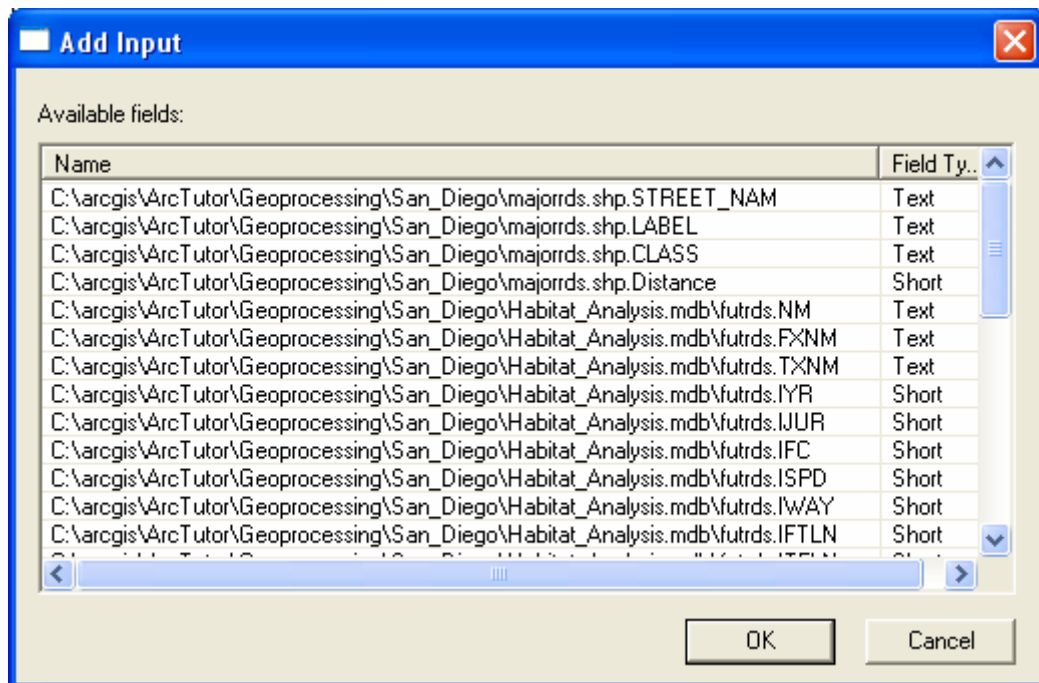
Add Input

Available fields:

| Name | Field Ty... |
|---|---|
| C:\arcgis\ArcTutor\Geoprocessing\San_Diego\majorrds.shp.STREET_NAM | Text |
| C:\arcgis\ArcTutor\Geoprocessing\San_Diego\majorrds.shp.LABEL | Text |
| C:\arcgis\ArcTutor\Geoprocessing\San_Diego\majorrds.shp.CLASS | Text |
| C:\arcgis\ArcTutor\Geoprocessing\San_Diego\majorrds.shp.Distance | Short |
| C:\arcgis\ArcTutor\Geoprocessing\San_Diego\Habitat_Analysis.mdb\futrds.NM | Text |
| C:\arcgis\ArcTutor\Geoprocessing\San_Diego\Habitat_Analysis.mdb\futrds.FXNM | Text |
| C:\arcgis\ArcTutor\Geoprocessing\San_Diego\Habitat_Analysis.mdb\futrds.TXNM | Text |
| C:\arcgis\ArcTutor\Geoprocessing\San_Diego\Habitat_Analysis.mdb\futrds.IYR | Short |
| C:\arcgis\ArcTutor\Geoprocessing\San_Diego\Habitat_Analysis.mdb\futrds.IJUR | Short |
| C:\arcgis\ArcTutor\Geoprocessing\San_Diego\Habitat_Analysis.mdb\futrds.IFC | Short |
| C:\arcgis\ArcTutor\Geoprocessing\San_Diego\Habitat_Analysis.mdb\futrds.ISPD | Short |
| C:\arcgis\ArcTutor\Geoprocessing\San_Diego\Habitat_Analysis.mdb\futrds.IWAY | Short |
| C:\arcgis\ArcTutor\Geoprocessing\San_Diego\Habitat_Analysis.mdb\futrds.IFTLN | Short |
| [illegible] | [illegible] |

OK Cancel